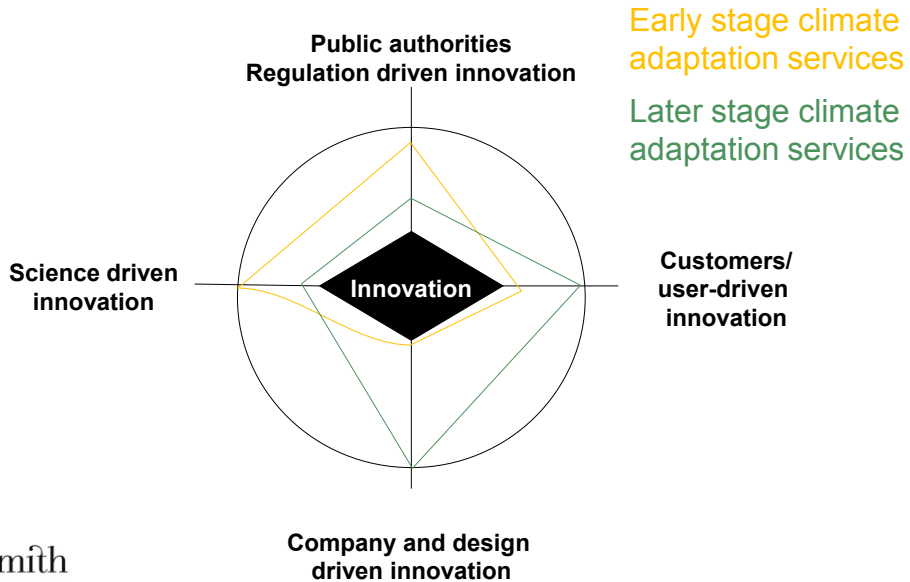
Early stage climate adaptation services

Later stage climate adaptation services

Public authorities
Regulation driven innovation

Science driven innovation

Innovation

Customers/ user-driven innovation

Company and design driven innovation

mith